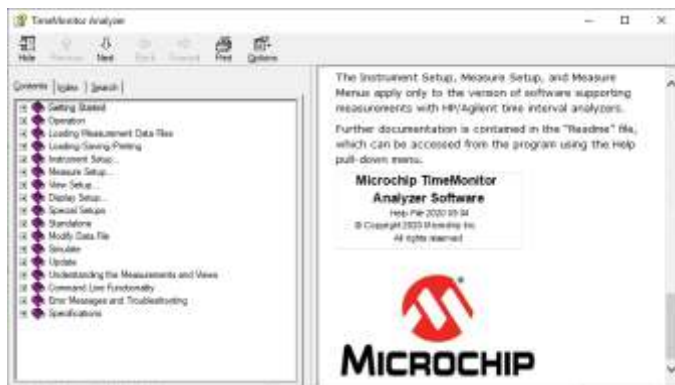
TimeMonitor Analyzer

Hide Previous Next Back Forward Print Options

Contents Index Search

Getting Started
Operation
Loading Measurement Data Files
Loading Saving Printing
Instrument Setup...
Measure Setup...
View Setup...
Display Setup...
Special Setups
Standalone
Modify Data File
Simulator
Update
Understanding the Measurements and Views
Command Line Functionality
Error Messages and Troubleshooting
Specifications

The Instrument Setup, Measure Setup, and Measure Menus apply only to the version of software supporting measurements with HP/Agilent time interval analyzers.

Further documentation is contained in the "Readme" file, which can be accessed from the program using the Help pull-down menu.

Microchip TimeMonitor Analyzer Software
Help File 2020 05 04
© Copyright 2020 Microchip Inc.
All rights reserved

MICROCHIP